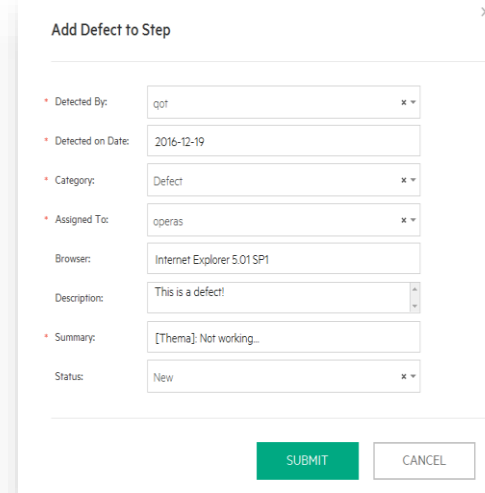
Add Defect to Step

* Detected By: qof ×

* Detected on Date: 2016-12-19

* Category: Defect ×

* Assigned To: operas ×

Browser: Internet Explorer 5.01 SP1

Description: This is a defect!

* Summary: [Thema]: Not working...

Status: New ×

SUBMIT CANCEL